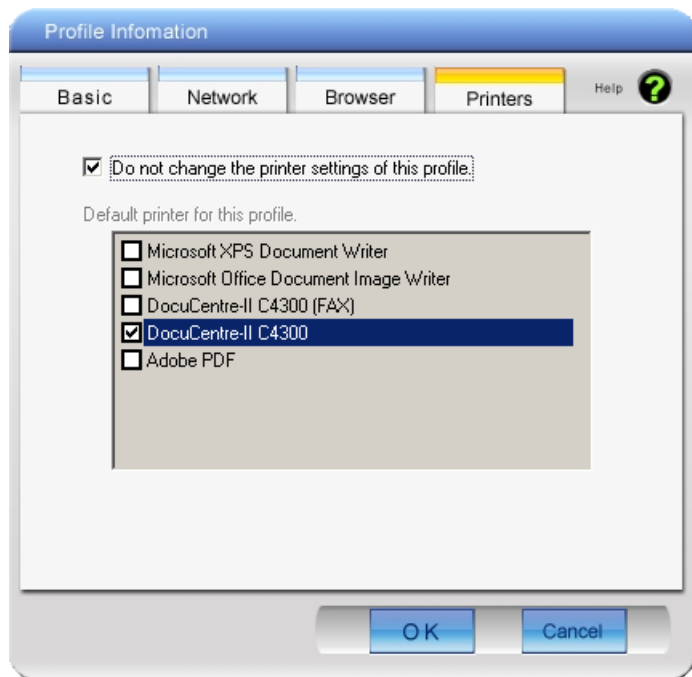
Profile Infomation

Basic
Network
Browser
Printers
Help

Do not change the printer settings of this profile.

Default printer for this profile.

Microsoft XPS Document Writer
Microsoft Office Document Image Writer
DocuCentre-II C4300 (FAX)
DocuCentre-II C4300
Adobe PDF

OK
Cancel